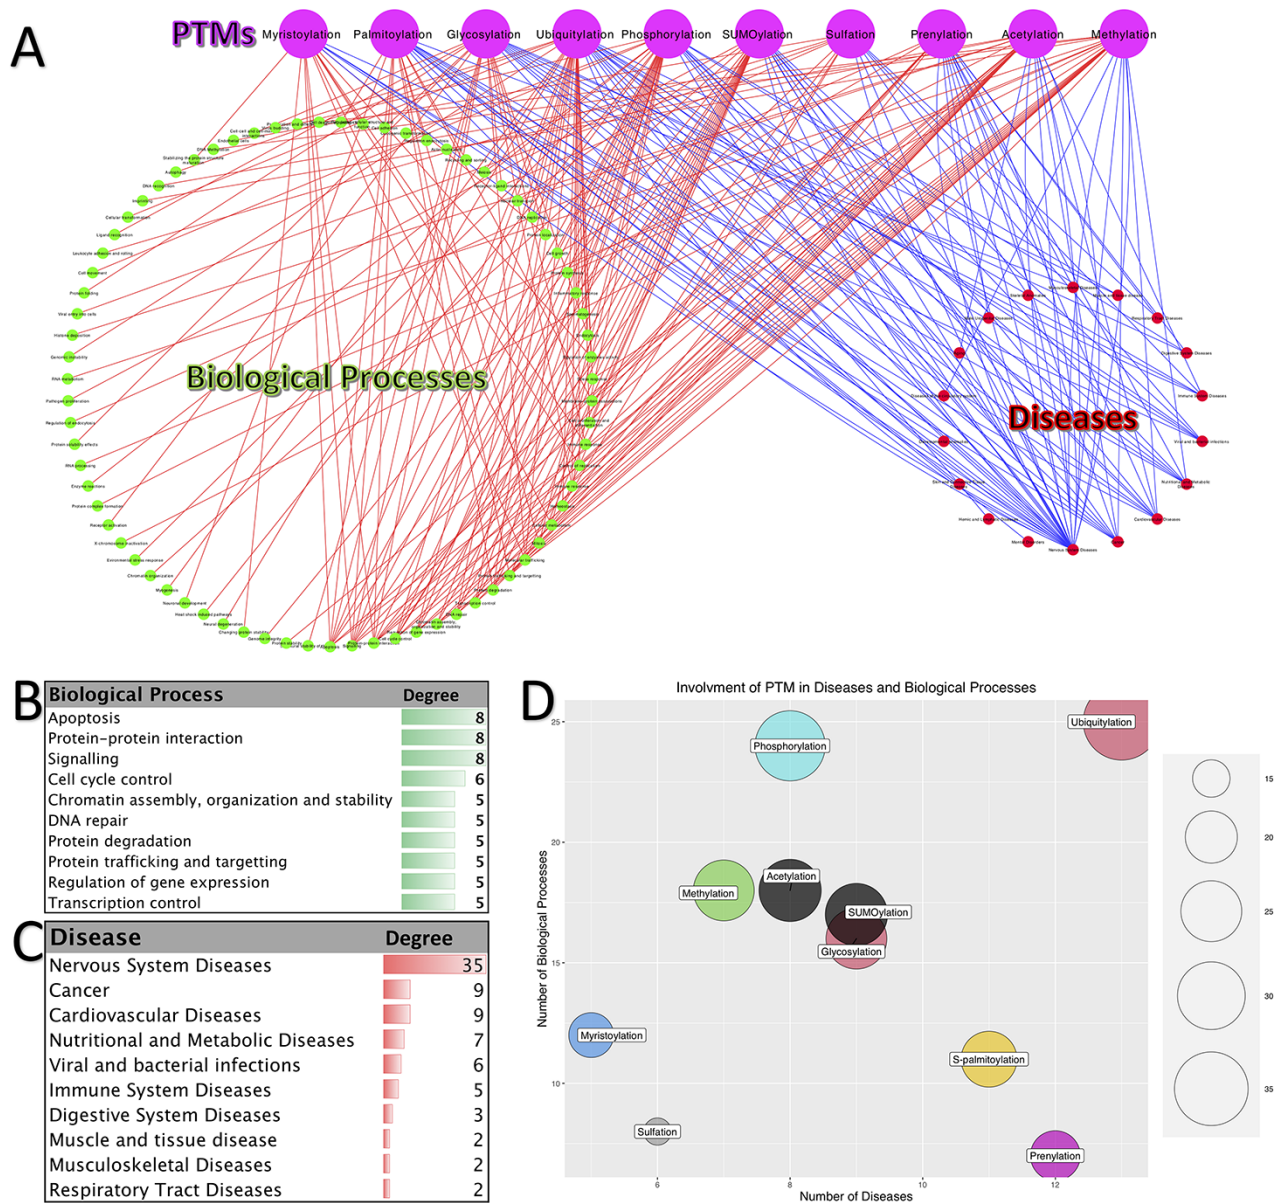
A

PTMs Myristoylation Palmitoylation Glycosylation Ubiquitylation Phosphorylation SUMOylation Sulfation Prenylation Acetylation Methylation

Biological Processes

Diseases

B

| Biological Process | Degree |
|---|---|
| Apoptosis | 8 |
| Protein-protein interaction | 8 |
| Signalling | 8 |
| Cell cycle control | 6 |
| Chromatin assembly, organization and stability | 5 |
| DNA repair | 5 |
| Protein degradation | 5 |
| Protein trafficking and targetting | 5 |
| Regulation of gene expression | 5 |
| Transcription control | 5 |

C

| Disease | Degree |
|---|---|
| Nervous System Diseases | 35 |
| Cancer | 9 |
| Cardiovascular Diseases | 9 |
| Nutritional and Metabolic Diseases | 7 |
| Viral and bacterial infections | 6 |
| Immune System Diseases | 5 |
| Digestive System Diseases | 3 |
| Muscle and tissue disease | 2 |
| Musculoskeletal Diseases | 2 |
| Respiratory Tract Diseases | 2 |

D

Involvment of PTM in Diseases and Biological Processes

Ubiquitylation
Phosphorylation
Acetylation
Methylation
SUMOylation
Glycosylation
Myristoylation
S-palmitoylation
Sulfation
Prenylation

25
20
15
10
Number of Biological Processes

6
8
10
12
Number of Diseases

15
20
25
30
35